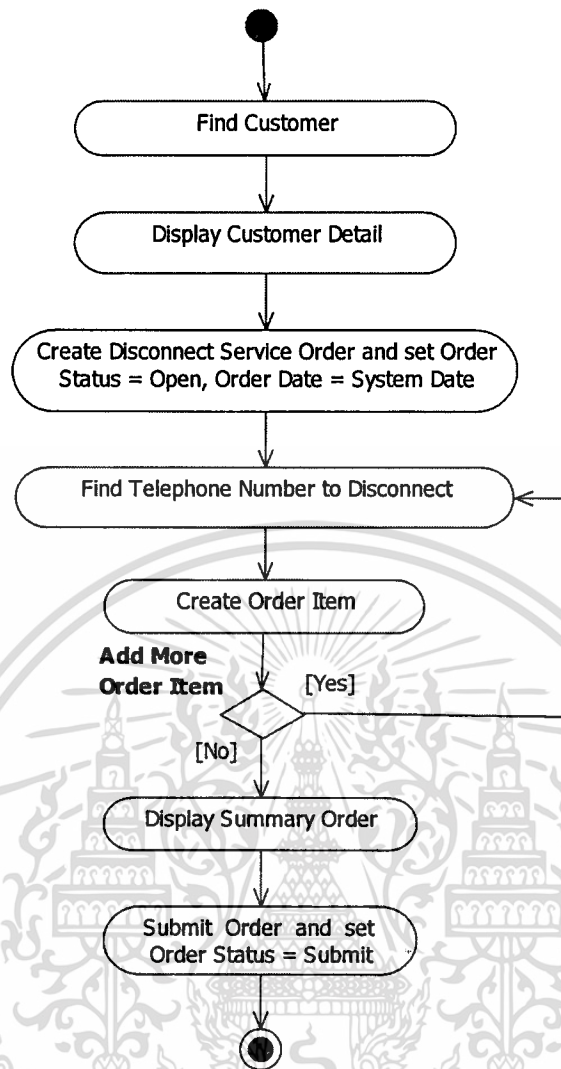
Find Customer

Display Customer Detail

Create Disconnect Service Order and set Order Status = Open, Order Date = System Date

Find Telephone Number to Disconnect

Create Order Item

Add More Order Item

[Yes]

[No]

Display Summary Order

Submit Order and set Order Status = Submit